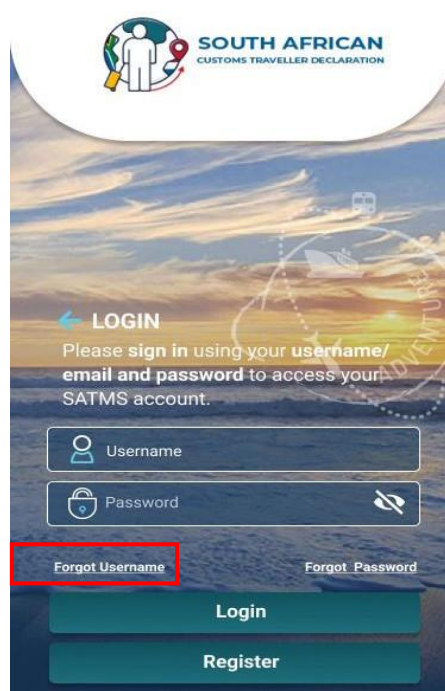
SOUTH AFRICAN
CUSTOMS TRAVELLER DECLARATION

ADVENTURE

LOGIN
Please sign in using your username/ email and password to access your SATMS account.

Username

Password

Forgot Username

Forgot Password

Login

Register